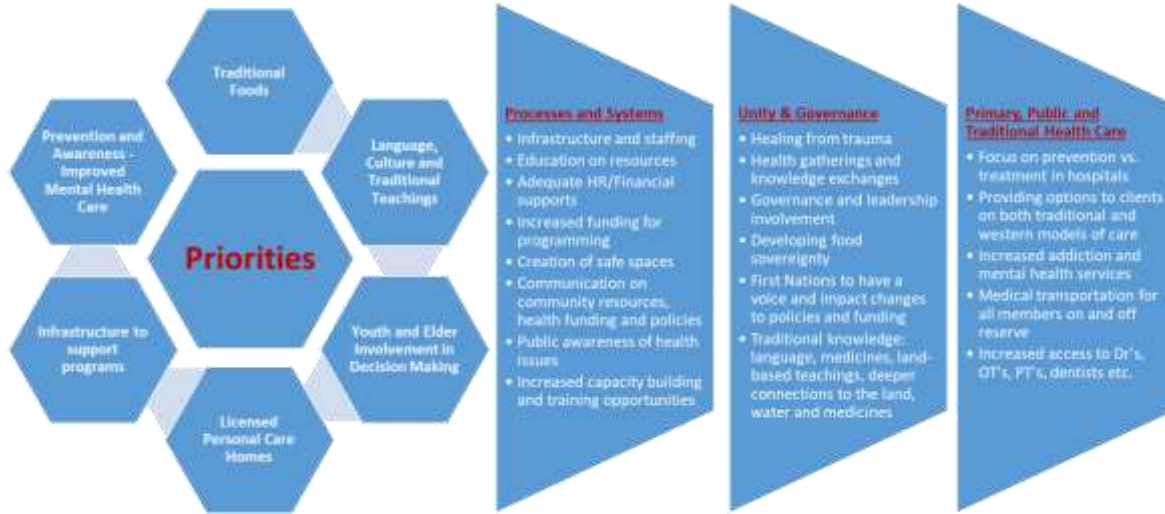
Traditional Foods

Language, Culture and Traditional Teachings

Youth and Elder Involvement in Decision Making

Licensed Personal Care Homes

Infrastructure to support programs

Prevention and Awareness - Improved Mental Health Care

Priorities

Processes and Systems
- Infrastructure and staffing
- Education on resources
- Adequate HR/Financial supports
- Increased funding for programming
- Creation of safe spaces
- Communication on community resources, health funding and policies
- Public awareness of health issues
- Increased capacity building and training opportunities

Unity & Governance
- Healing from trauma
- Health gatherings and knowledge exchanges
- Governance and leadership involvement
- Developing food sovereignty
- First Nations to have a voice and impact changes to policies and funding
- Traditional knowledge: language, medicines, land-based teachings, deeper connections to the land, water and medicines

Primary, Public and Traditional Health Care
- Focus on prevention vs. treatment in hospitals
- Providing options to clients on both traditional and western models of care
- Increased addiction and mental health services
- Medical transportation for all members on and off reserve
- Increased access to Dr's, OT's, PT's, dentists etc.